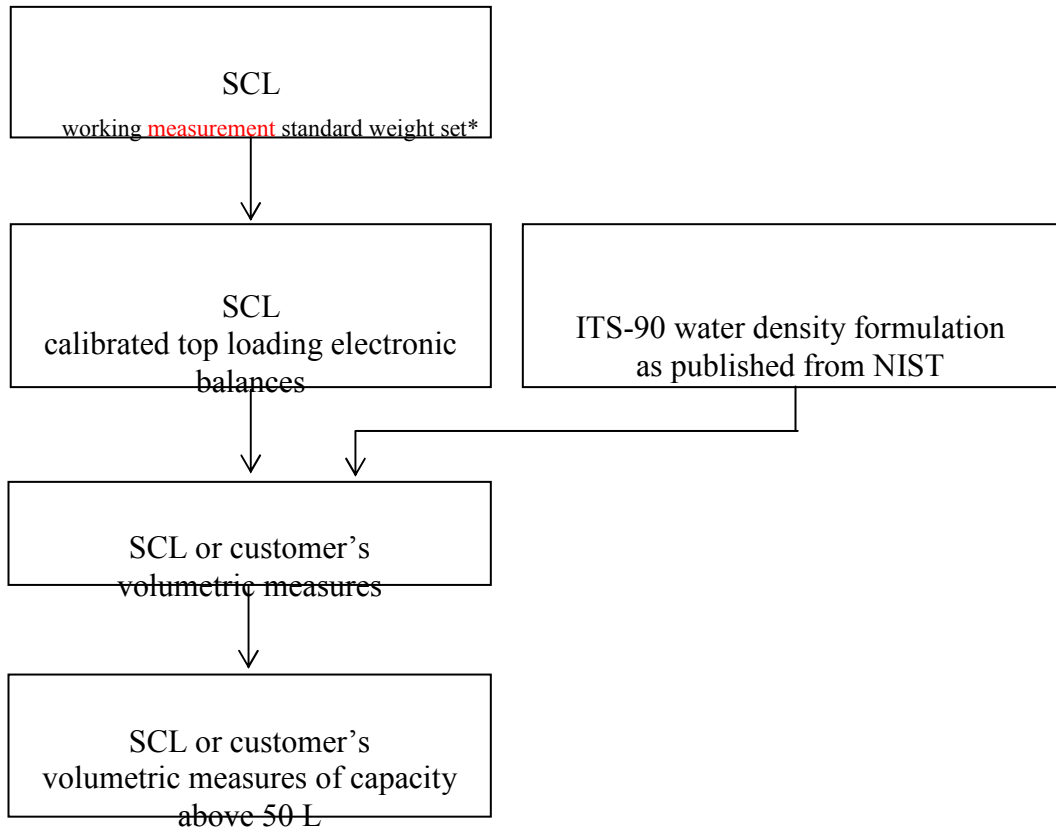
SCL
working measurement standard weight set*

SCL
calibrated top loading electronic balances

ITS-90 water density formulation as published from NIST

SCL or customer's volumetric measures

SCL or customer's volumetric measures of capacity above 50 L